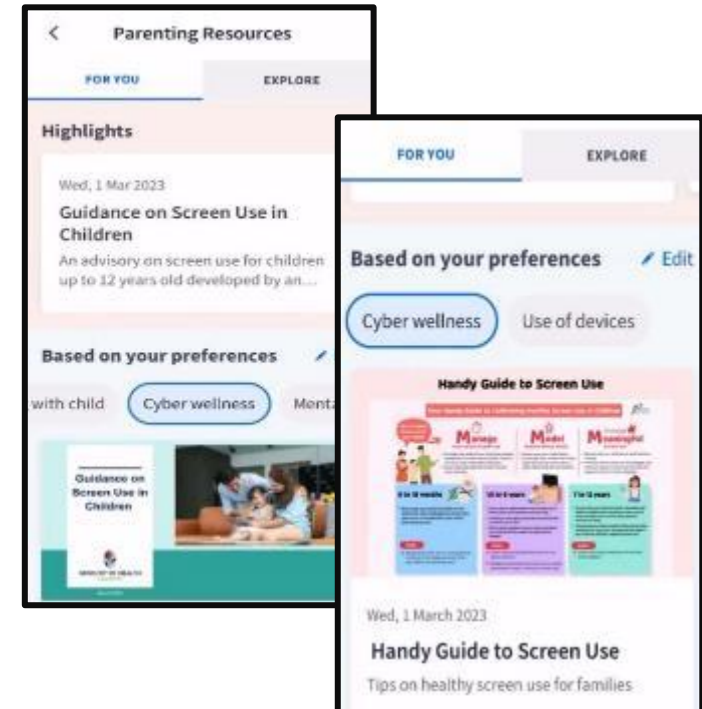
<
Parenting Resources

FOR YOU
EXPLORE

Highlights

Wed, 1 Mar 2023
Guidance on Screen Use in Children
An advisory on screen use for children up to 12 years old developed by an...

Based on your preferences

with child
Cyber wellness
Menta

Guidance on Screen Use in Children

FOR YOU
EXPLORE

Based on your preferences
Edit

Cyber wellness
Use of devices

Handy Guide to Screen Use

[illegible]

Manage
Model
Meaningful

0 to 18 months
18 to 6 years
7 to 12 years

Wed, 1 March 2023
Handy Guide to Screen Use
Tips on healthy screen use for families